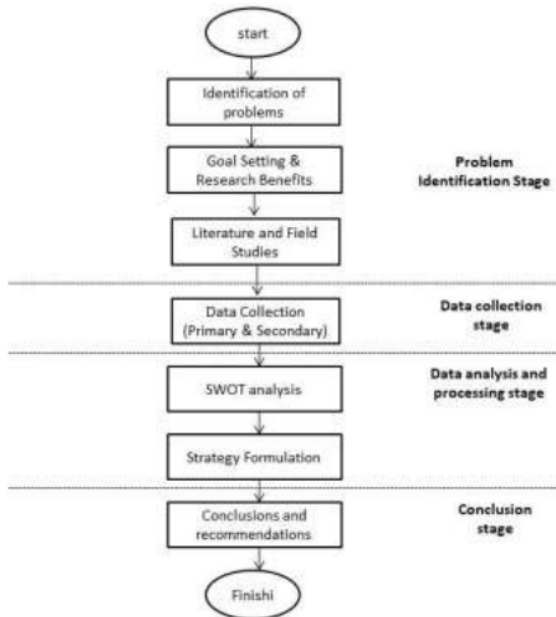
start

Identification of problems

Goal Setting & Research Benefits

Problem Identification Stage

Literature and Field Studies

Data Collection (Primary & Secondary)

Data collection stage

SWOT analysis

Data analysis and processing stage

Strategy Formulation

Conclusions and recommendations

Conclusion stage

Finishi